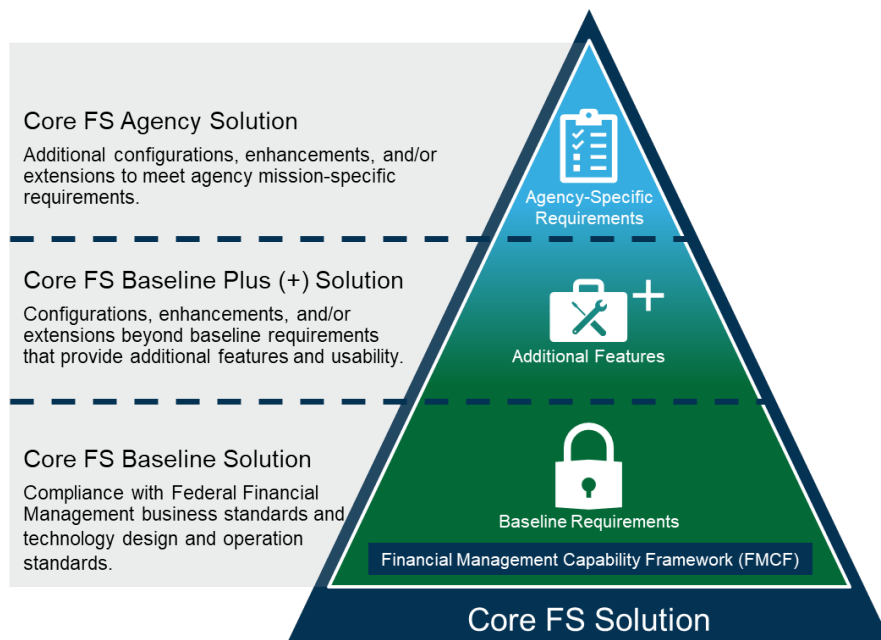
Core FS Agency Solution

Additional configurations, enhancements, and/or extensions to meet agency mission-specific requirements.

Agency-Specific Requirements

Core FS Baseline Plus (+) Solution

Configurations, enhancements, and/or extensions beyond baseline requirements that provide additional features and usability.

Additional Features

Core FS Baseline Solution

Compliance with Federal Financial Management business standards and technology design and operation standards.

Baseline Requirements

Financial Management Capability Framework (FMCF)

Core FS Solution